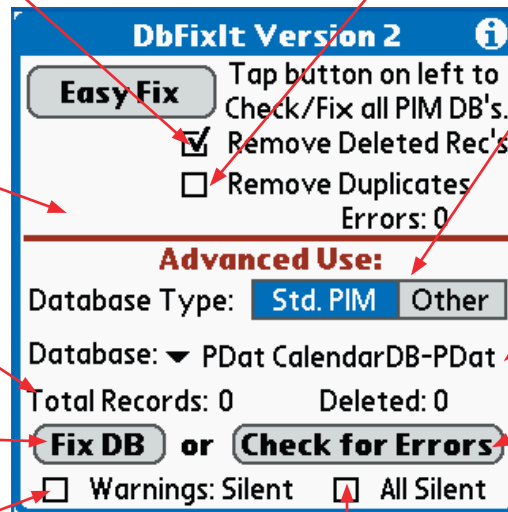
DbFixIt Version 2

Easy Fix

Tap button on left to Check/Fix all PIM DB's.

☑ Remove Deleted Rec's

☐ Remove Duplicates

Errors: 0

Advanced Use:

Database Type: Std. PIM Other

Database: ▾ PDat CalendarDB-PDat

Total Records: 0 Deleted: 0

Fix DB or Check for Errors

☐ Warnings: Silent ☐ All Silent